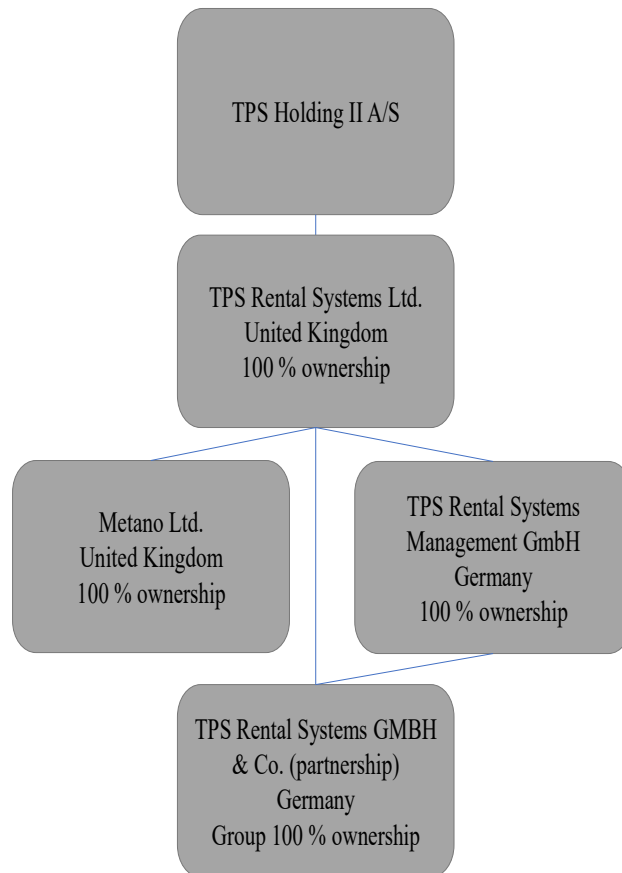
TPS Holding II A/S

TPS Rental Systems Ltd.
United Kingdom
100 % ownership

Metano Ltd.
United Kingdom
100 % ownership

TPS Rental Systems
Management GmbH
Germany
100 % ownership

TPS Rental Systems GMBH
& Co. (partnership)
Germany
Group 100 % ownership